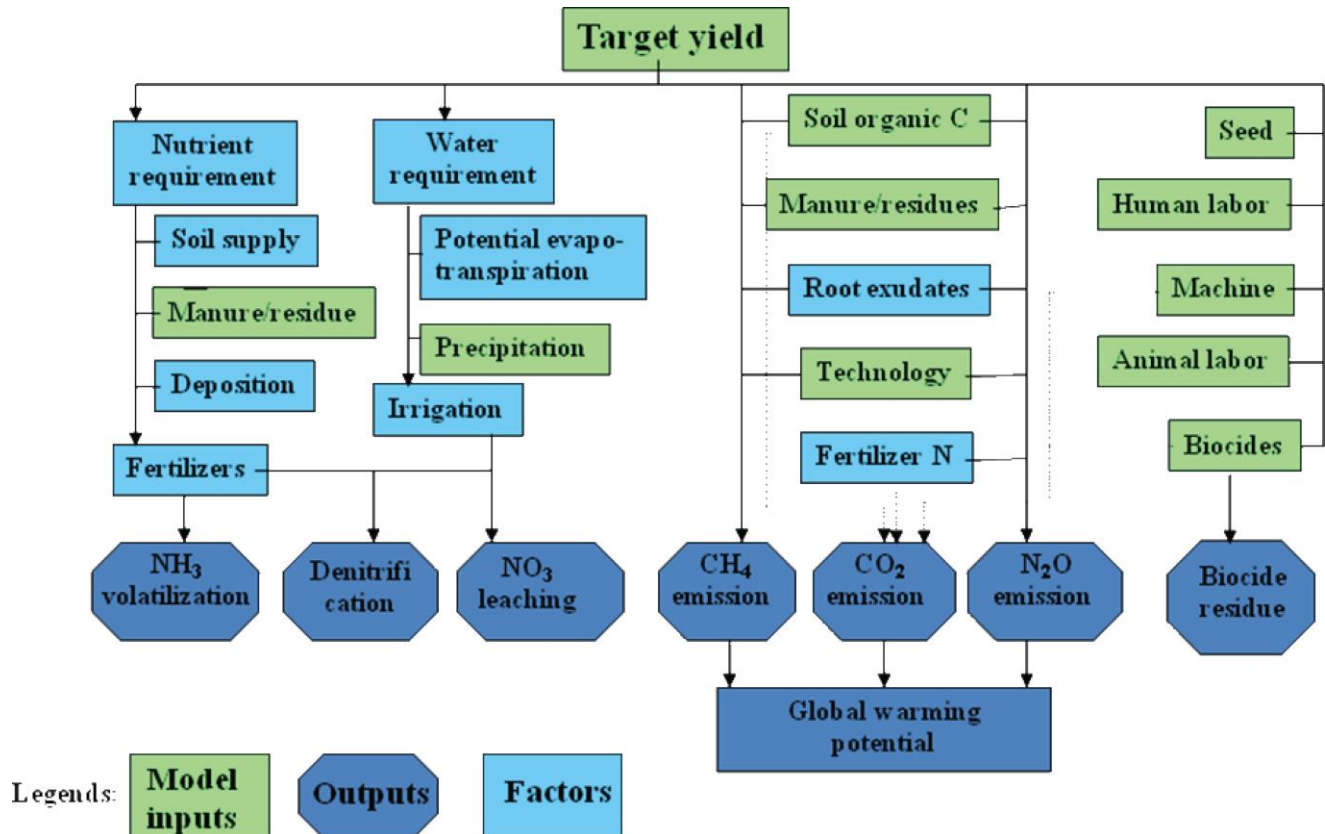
Target yield

Nutrient requirement

Soil supply

Manure/residue

Deposition

Fertilizers

Water requirement

Potential evapotranspiration

Precipitation

Irrigation

Soil organic C

Manure/residues

Root exudates

Technology

Fertilizer N

Seed

Human labor

Machine

Animal labor

Biocides

$NH_3$ volatilization

Denitrifi cation

$NO_3$ leaching

$CH_4$ emission

$CO_2$ emission

$N_2O$ emission

Biocide residue

Global warming potential

Legends: Model inputs Outputs Factors